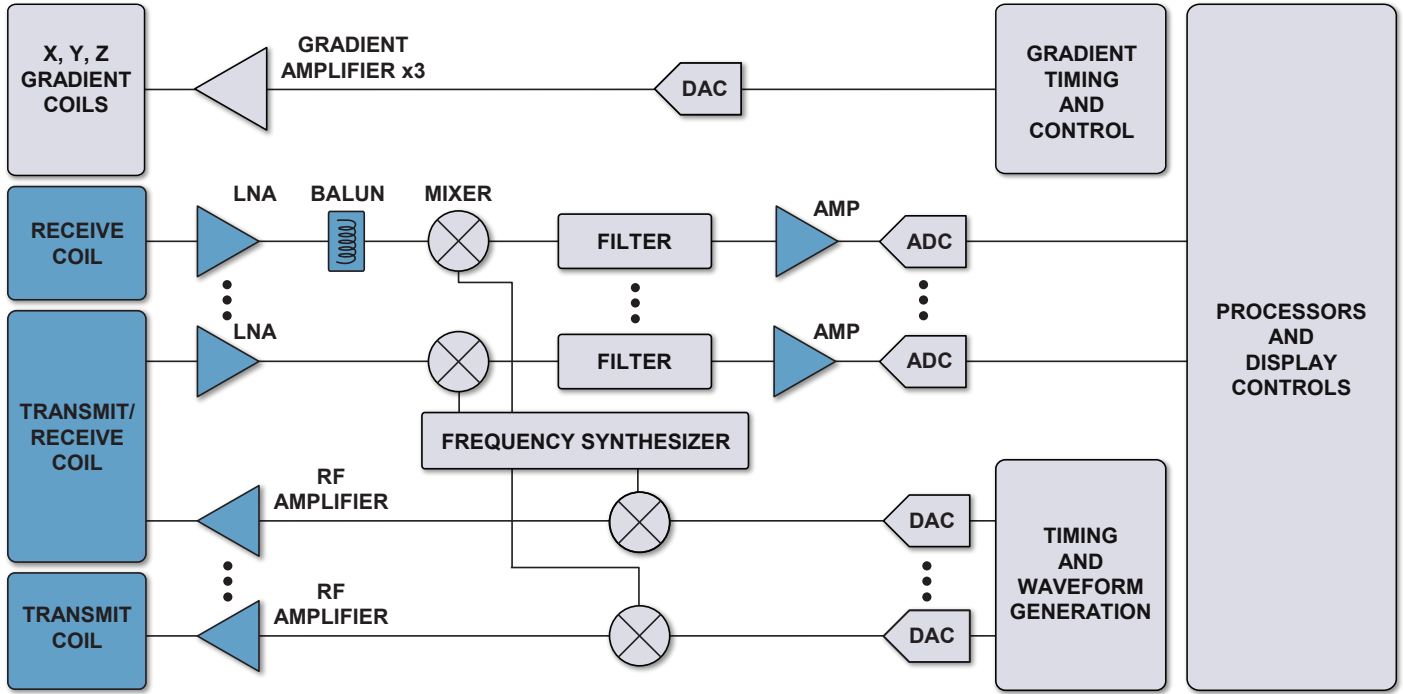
X, Y, Z GRADIENT COILS

GRADIENT AMPLIFIER x3

DAC

GRADIENT TIMING AND CONTROL

RECEIVE COIL

LNA

BALUN

MIXER

FILTER

AMP

ADC

LNA

FILTER

AMP

ADC

PROCESSORS AND DISPLAY CONTROLS

TRANSMIT/ RECEIVE COIL

FREQUENCY SYNTHESIZER

RF AMPLIFIER

DAC

TIMING AND WAVEFORM GENERATION

TRANSMIT COIL

RF AMPLIFIER

DAC